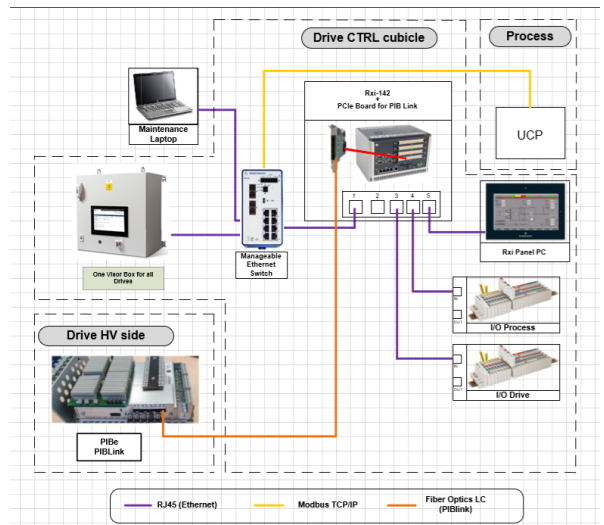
Drive CTRL cubicle

Process

Maintenance Laptop

Rxi-142
+
PCIe Board for PIB Link

UCP

1 2 3 4 5

Manageable Ethernet Switch

One Visor Box for all Drives

Rxi Panel PC

I/O Process

Drive HV side

I/O Drive

PIBe
PIBLink

RJ45 (Ethernet)

Modbus TCP/IP

Fiber Optics LC (PIBlink)